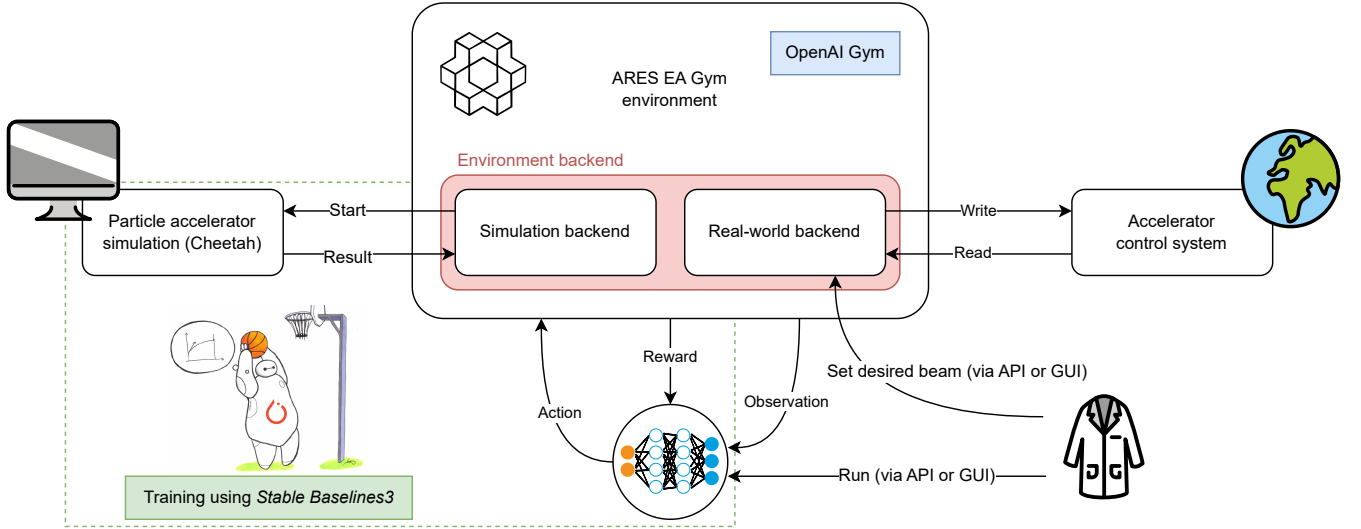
OpenAI Gym

ARES EA Gym environment

Environment backend

Particle accelerator simulation (Cheetah)

Start

Result

Simulation backend

Real-world backend

Write

Read

Accelerator control system

Reward

Action

Observation

Set desired beam (via API or GUI)

Run (via API or GUI)

Training using *Stable Baselines3*